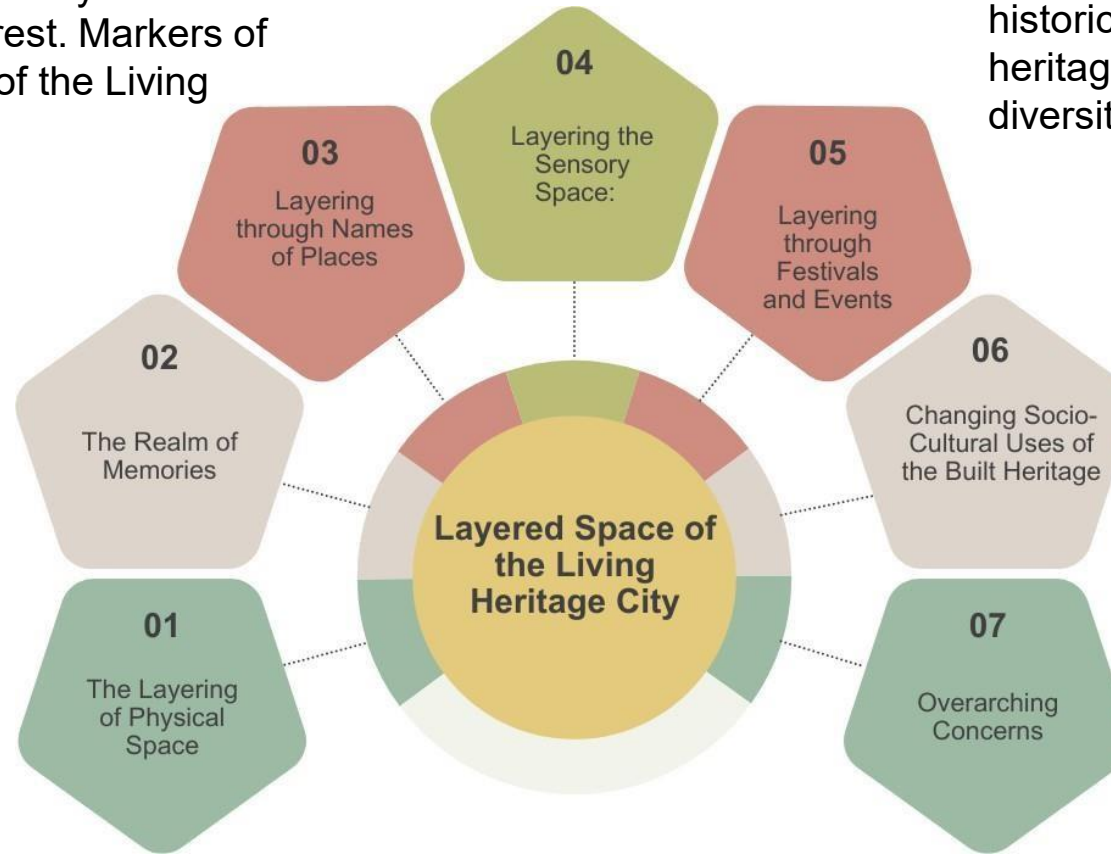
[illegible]
rest. Markers of
of the Living

histori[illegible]
heritag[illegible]
diversit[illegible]

04
Layering the Sensory Space:

03
Layering through Names of Places

05
Layering through Festivals and Events

02
The Realm of Memories

06
Changing Socio-Cultural Uses of the Built Heritage

Layered Space of the Living Heritage City

01
The Layering of Physical Space

07
Overarching Concerns